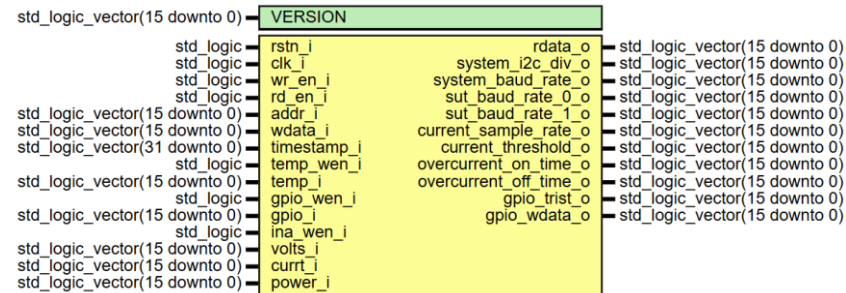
std_logic_vector(15 downto 0) VERSION

std_logic rstn_i
std_logic clk_i
std_logic wr_en_i
std_logic rd_en_i
std_logic_vector(15 downto 0) addr_i
std_logic_vector(15 downto 0) wdata_i
std_logic_vector(31 downto 0) timestamp_i
std_logic temp_wen_i
std_logic_vector(15 downto 0) temp_i
std_logic gpio_wen_i
std_logic_vector(15 downto 0) gpio_i
std_logic ina_wen_i
std_logic_vector(15 downto 0) volts_i
std_logic_vector(15 downto 0) currt_i
std_logic_vector(15 downto 0) power_i

rdata_o std_logic_vector(15 downto 0)
system_i2c_div_o std_logic_vector(15 downto 0)
system_baud_rate_o std_logic_vector(15 downto 0)
sut_baud_rate_0_o std_logic_vector(15 downto 0)
sut_baud_rate_1_o std_logic_vector(15 downto 0)
current_sample_rate_o std_logic_vector(15 downto 0)
current_threshold_o std_logic_vector(15 downto 0)
overcurrent_on_time_o std_logic_vector(15 downto 0)
overcurrent_off_time_o std_logic_vector(15 downto 0)
gpio_trist_o std_logic_vector(15 downto 0)
gpio_wdata_o std_logic_vector(15 downto 0)